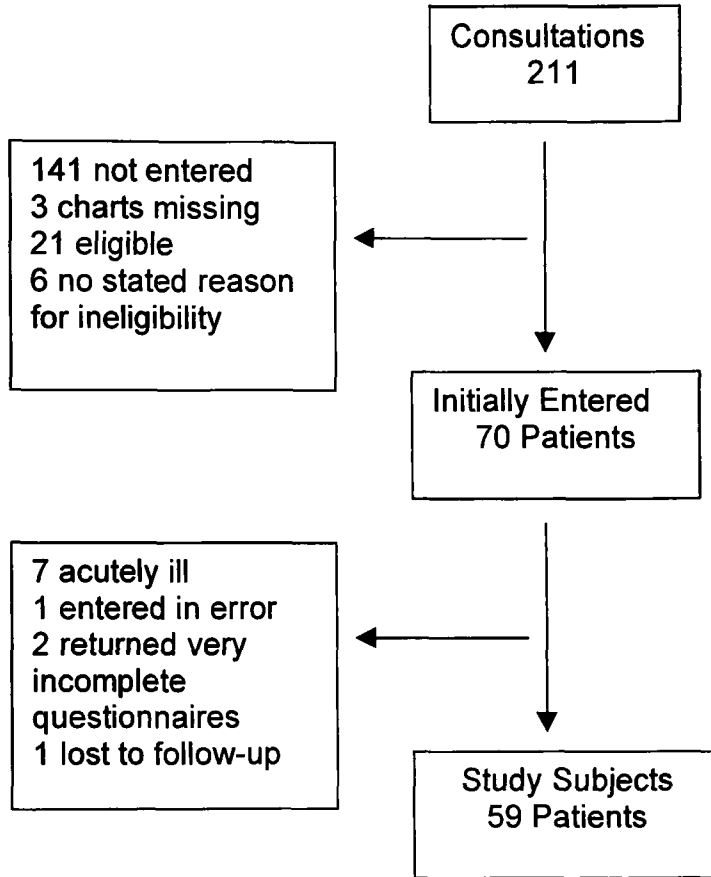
Consultations
211

141 not entered
3 charts missing
21 eligible
6 no stated reason for ineligibility

Initially Entered
70 Patients

7 acutely ill
1 entered in error
2 returned very incomplete questionnaires
1 lost to follow-up

Study Subjects
59 Patients